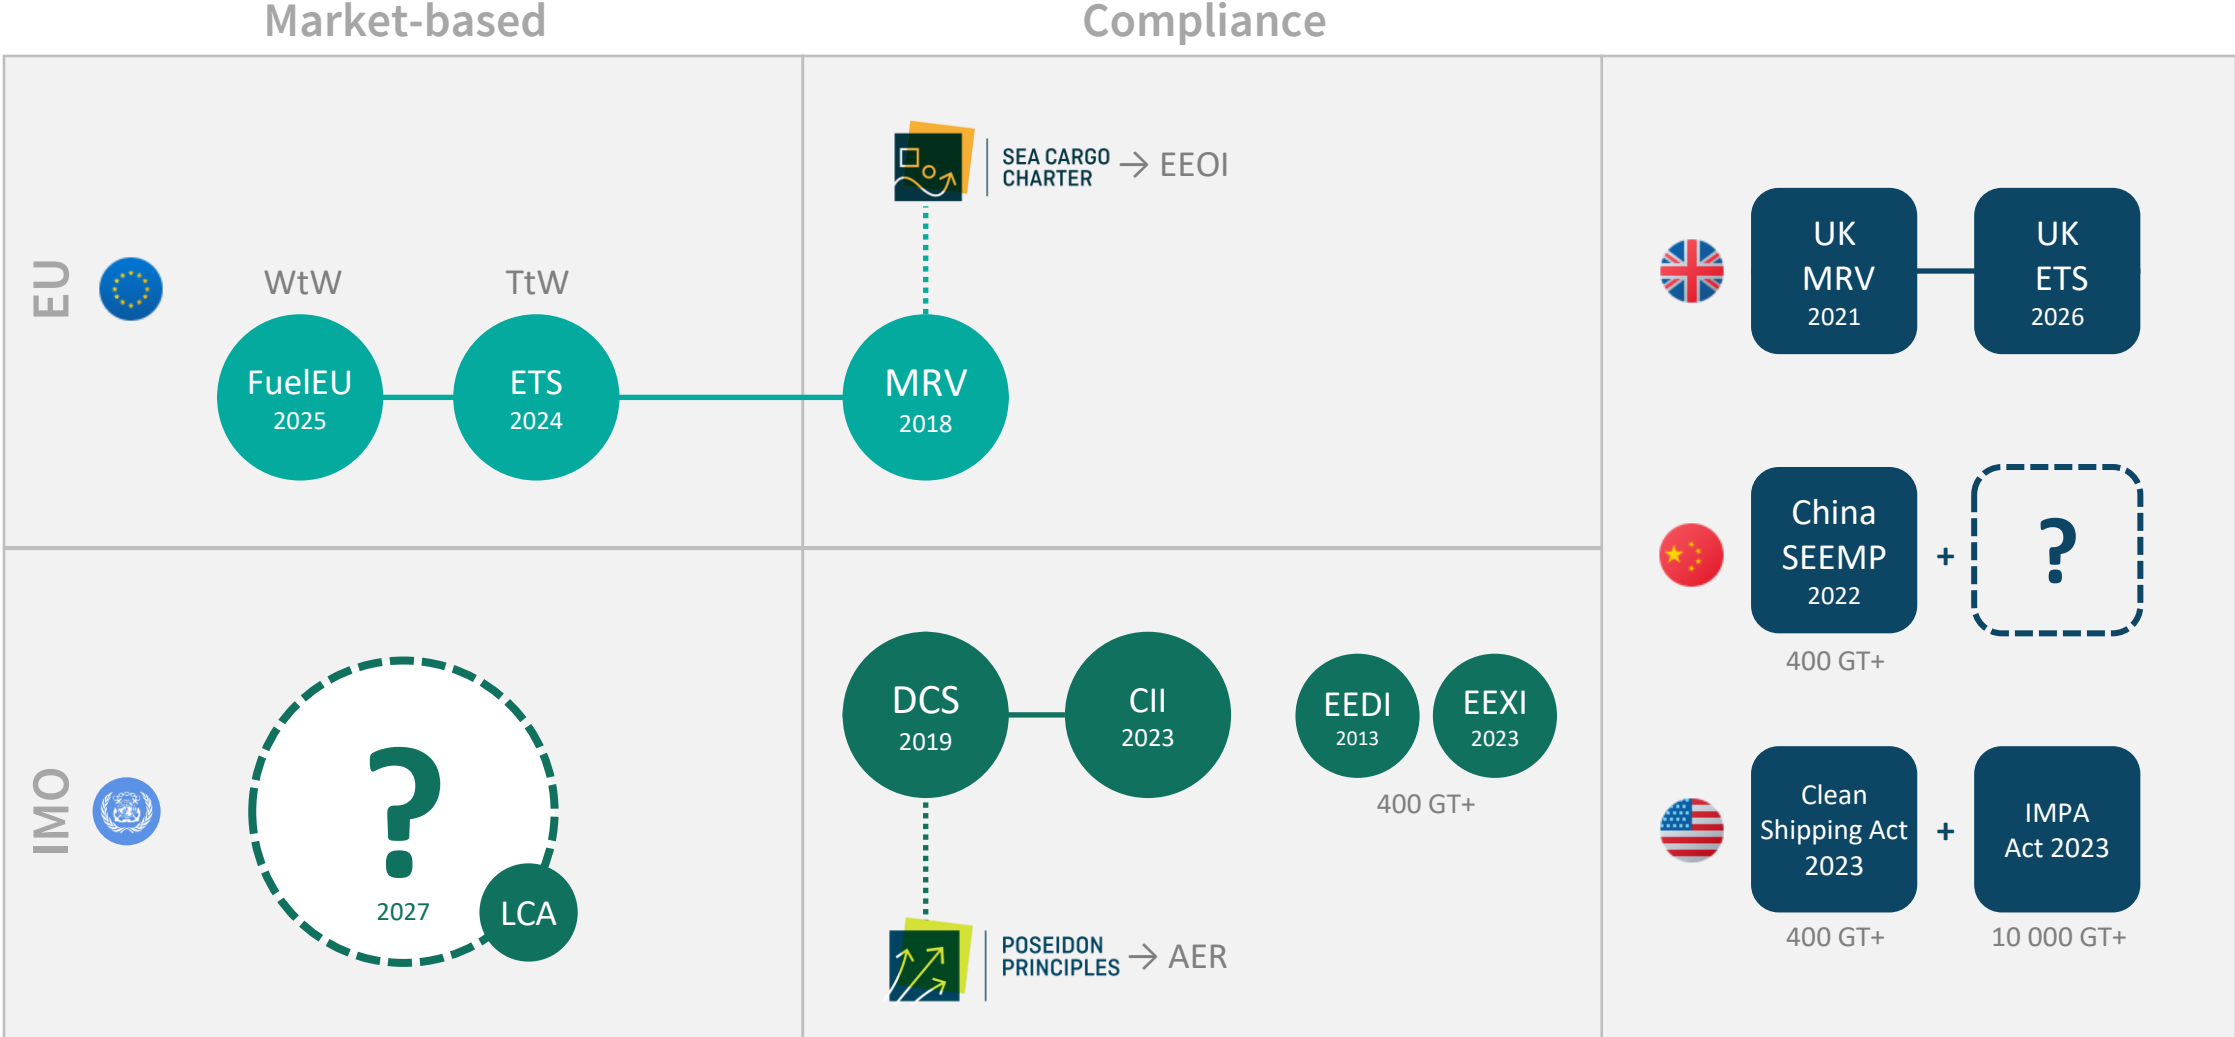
Market-based

Compliance

EU

WtW

TtW

FuelEU
2025

ETS
2024

SEA CARGO CHARTER → EEOI

MRV
2018

UK MRV 2021

UK ETS 2026

China SEEMP 2022

400 GT+

+

?

IMO

?

2027

LCA

DCS
2019

CII
2023

EEDI
2013

EEXI
2023

400 GT+

POSEIDON PRINCIPLES → AER

Clean Shipping Act 2023

400 GT+

+

IMPA Act 2023

10 000 GT+